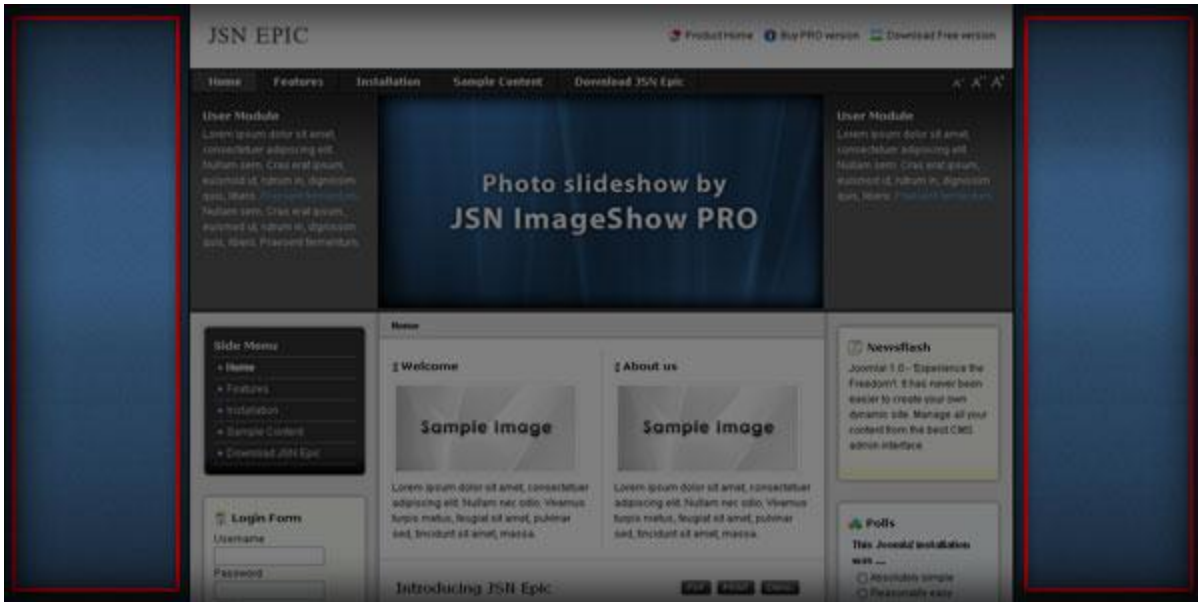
JSN EPIC

Product Home Buy PRO version Download Free version

Home Features Installation Sample Content Download JSN Epic

A⁻ A⁺ A⁺

User Module
Lorem ipsum dolor sit amet, consectetuer adipiscing elit. Nullam sem. Cras erat ipsum, euismod id, rutrum in, dignissim quis, libero. Praesent fermentum. Nullam sem. Cras erat ipsum, euismod id, rutrum in, dignissim quis, libero. Praesent fermentum.

Photo slideshow by
JSN ImageShow PRO

User Module
Lorem ipsum dolor sit amet, consectetuer adipiscing elit. Nullam sem. Cras erat ipsum, euismod id, rutrum in, dignissim quis, libero. Praesent fermentum.

Side Menu
Home
Features
Installation
Sample Content
Download JSN Epic

Home

Welcome

Sample image

Lorem ipsum dolor sit amet, consectetuer adipiscing elit. Nullam nec odio. Vivamus turpis metus, feugiat sit amet, pulvinar sed, tincidunt sit amet, massa.

About us

Sample image

Lorem ipsum dolor sit amet, consectetuer adipiscing elit. Nullam nec odio. Vivamus turpis metus, feugiat sit amet, pulvinar sed, tincidunt sit amet, massa.

Newsflash
Joomla! 1.0 - 'Experience the Freedom'!. It has never been easier to create your own dynamic site. Manage all your content from the best CMS admin interface.

Login Form
Username
Password

Polls
This Joomla! installation was ....
Absolutely simple
Reasonably easy

Introducing JSN Epic

PDF PRINT EMAIL